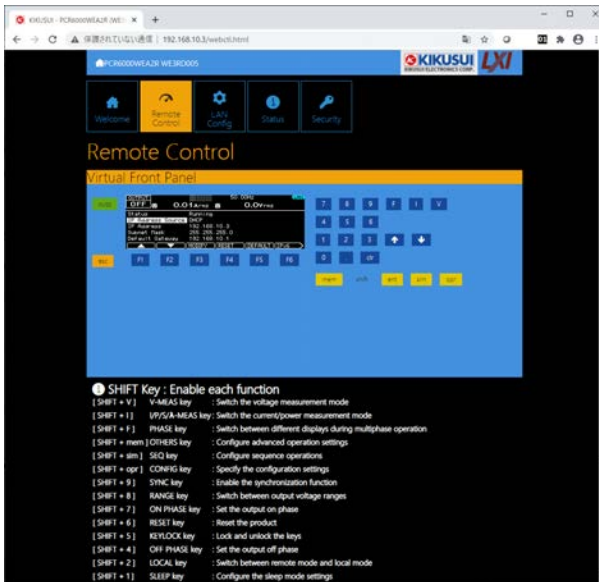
KIKUSUI - PCR6000WEA2R (WE ×  +

← → C ▲ 保護されていない通信 | 192.168.10.3/webctl.html

PCR6000WEA2R WE3RD005

KIKUSUI KIKUSUI ELECTRONICS CORP. LXI

Welcome | Remote Control | LAN Config | Status | Security

Remote Control

Virtual Front Panel

RUN

OFF 0.01Arms 0.0Vrms

Status Running
IP Address Source DHCP
IP Address 192.168.10.3
Subnet Mask 255.255.255.0
Default Gateway 192.168.10.1

ESC

F1 F2 F3 F4 F5 F6

7 8 9 F I V

4 5 6

1 2 3

0 . clr

mem shift ent sim opr

SHIFT Key : Enable each function

[SHIFT + V] V-MEAS key : Switch the voltage measurement mode

[SHIFT + I] I/P/S/A-MEAS key : Switch the current/power measurement mode

[SHIFT + F] PHASE key : Switch between different displays during multiphase operation

[SHIFT + mem] OTHERS key : Configure advanced operation settings

[SHIFT + sim] SEQ key : Configure sequence operations

[SHIFT + opr] CONFIG key : Specify the configuration settings

[SHIFT + 9] SYNC key : Enable the synchronization function

[SHIFT + 8] RANGE key : Switch between output voltage ranges

[SHIFT + 7] ON PHASE key : Set the output on phase

[SHIFT + 6] RESET key : Reset the product

[SHIFT + 5] KEYLOCK key : Lock and unlock the keys

[SHIFT + 4] OFF PHASE key : Set the output off phase

[SHIFT + 2] LOCAL key : Switch between remote mode and local mode

[SHIFT + 1] SLEEP key : Configure the sleep mode settings